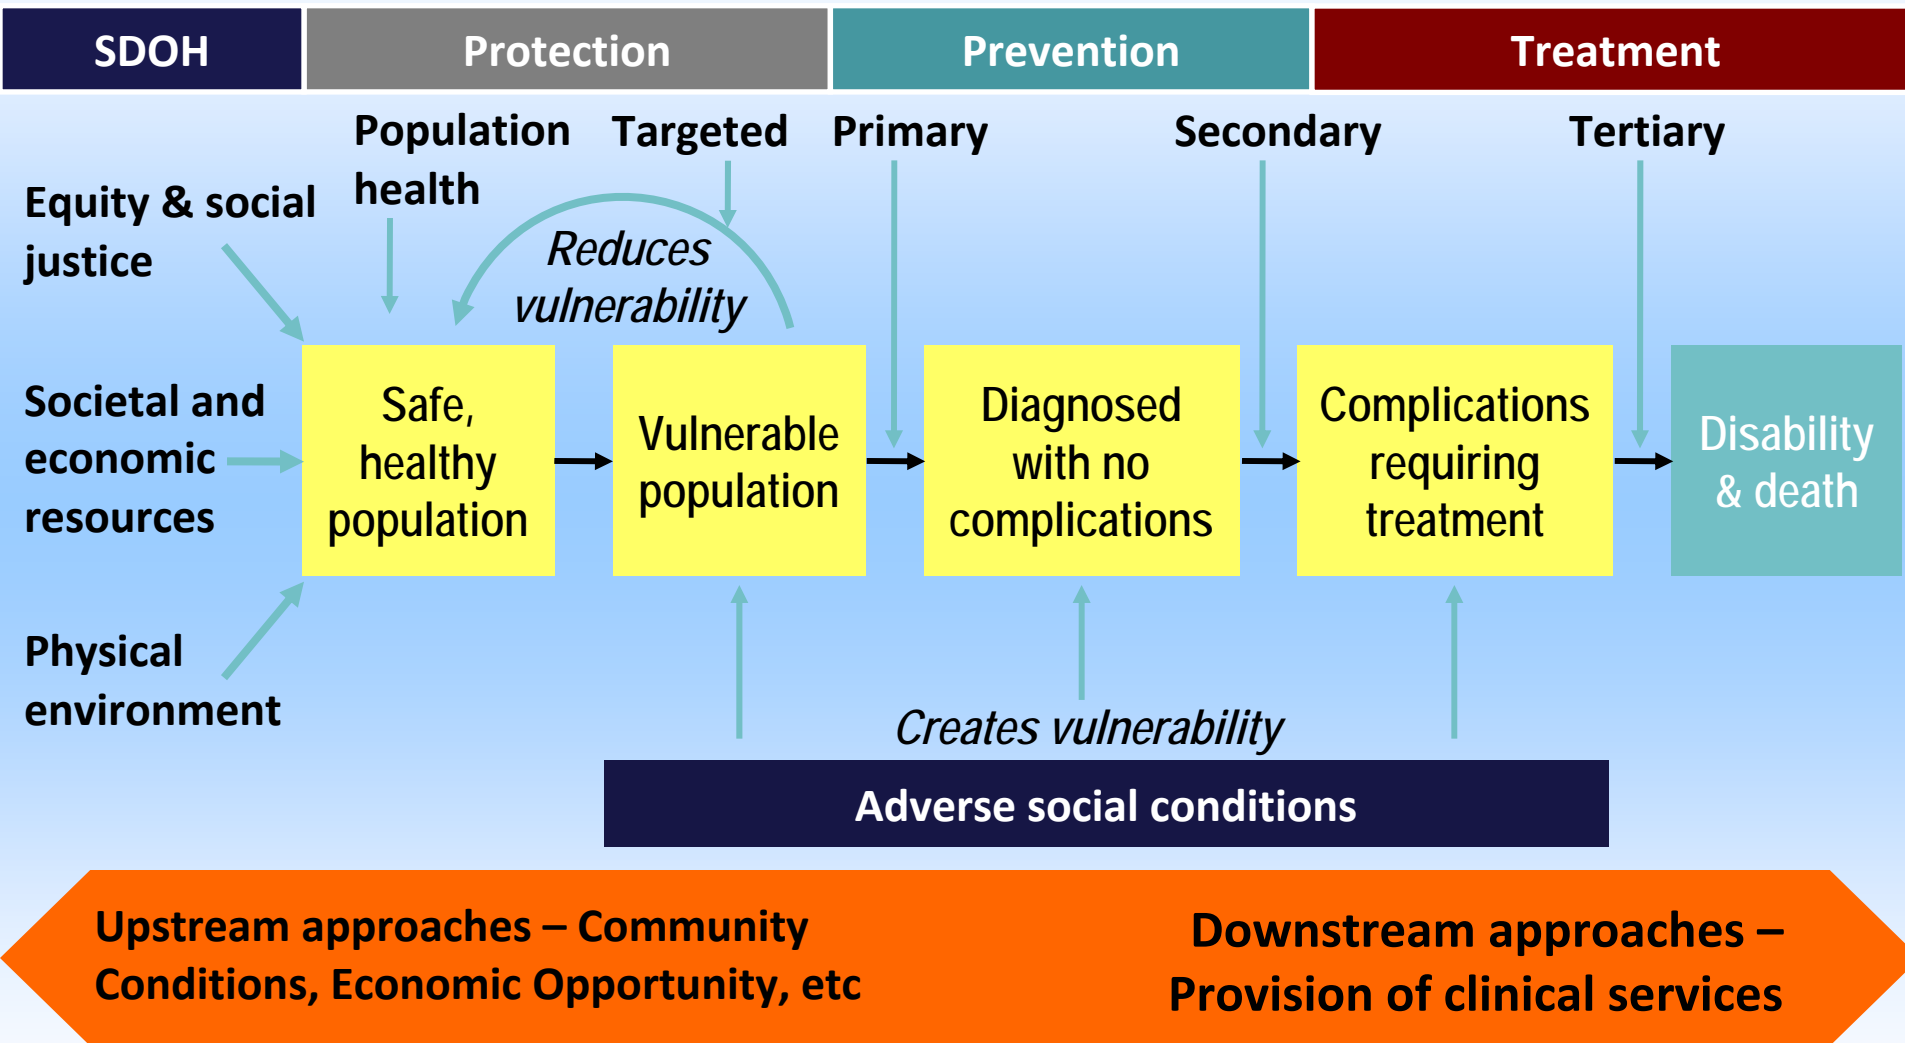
SDOH | Protection | Prevention | Treatment

Population health

Targeted

Primary

Secondary

Tertiary

Equity & social justice

Reduces vulnerability

Societal and economic resources

Safe, healthy population

Vulnerable population

Diagnosed with no complications

Complications requiring treatment

Disability & death

Physical environment

Creates vulnerability

Adverse social conditions

Upstream approaches – Community Conditions, Economic Opportunity, etc

Downstream approaches – Provision of clinical services